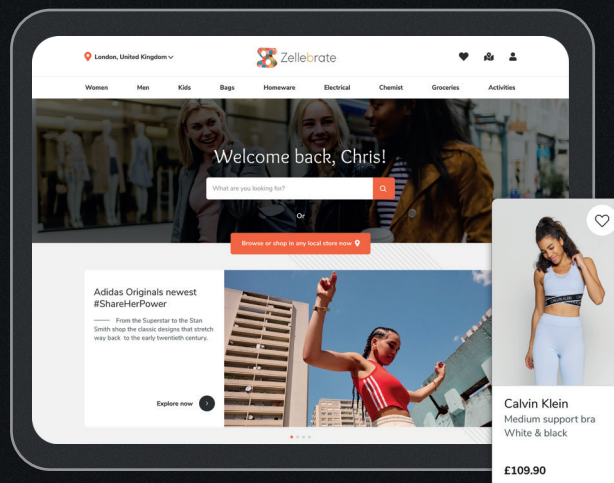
London, United Kingdom

Zellebrate

Women Men Kids Bags Homeware Electrical Chemist Groceries Activities

Welcome back, Chris!

What are you looking for?

Or

Browse or shop in any local store now

Adidas Originals newest #ShareHerPower

From the Superstar to the Stan Smith shop the classic designs that stretch way back to the early twentieth century.

Explore now

Calvin Klein
Medium support bra
White & black

£109.90